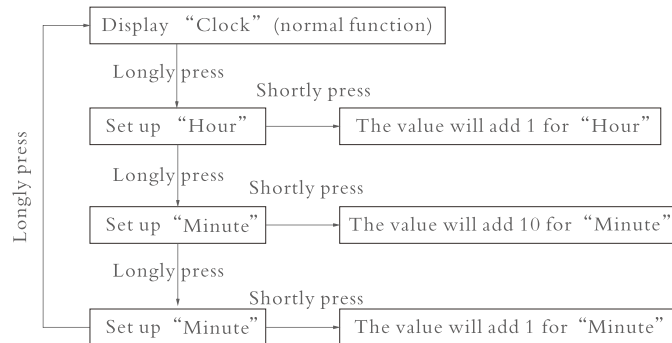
Display “Clock” (normal function)

Longly press

Shortly press

Set up “Hour”

The value will add 1 for “Hour”

Longly press

Shortly press

Set up “Minute”

The value will add 10 for “Minute”

Longly press

Shortly press

Set up “Minute”

The value will add 1 for “Minute”

Longly press